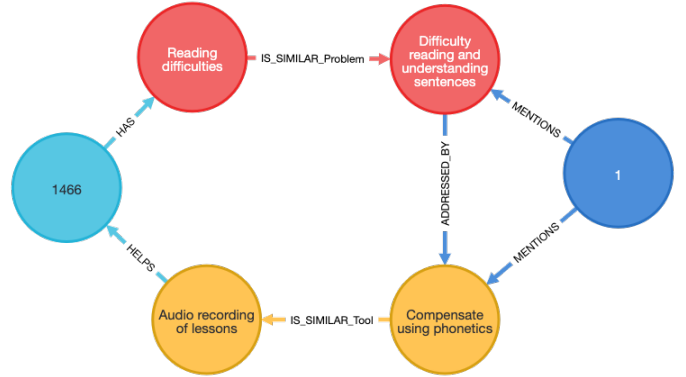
Reading difficulties

IS_SIMILAR_Problem

Difficulty reading and understanding sentences

HAS

MENTIONS

1466

ADDRESSED_BY

1

MENTIONS

HELPS

Audio recording of lessons

IS_SIMILAR_Tool

Compensate using phonetics